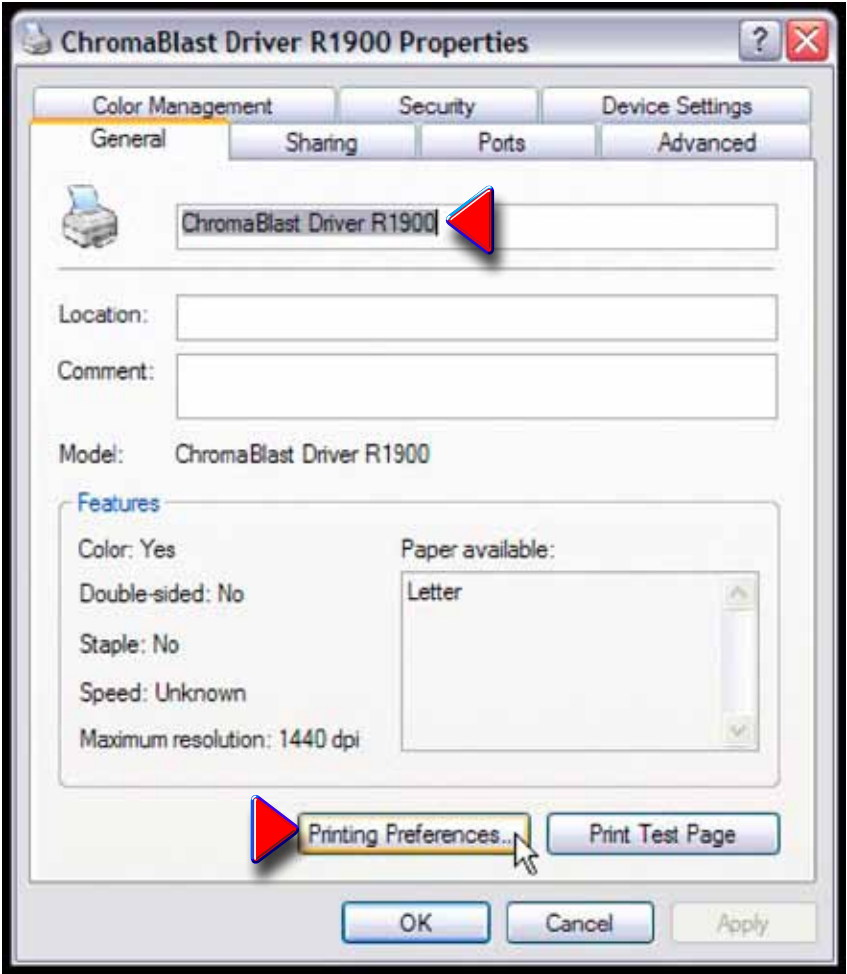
ChromaBlast Driver R1900 Properties

?

Color Management
Security
Device Settings
General
Sharing
Ports
Advanced

ChromaBlast Driver R1900

Location:
Comment:

Model: ChromaBlast Driver R1900

Features
Color: Yes
Double-sided: No
Staple: No
Speed: Unknown
Maximum resolution: 1440 dpi
Paper available:
Letter

Printing Preferences...
Print Test Page

OK
Cancel
Apply